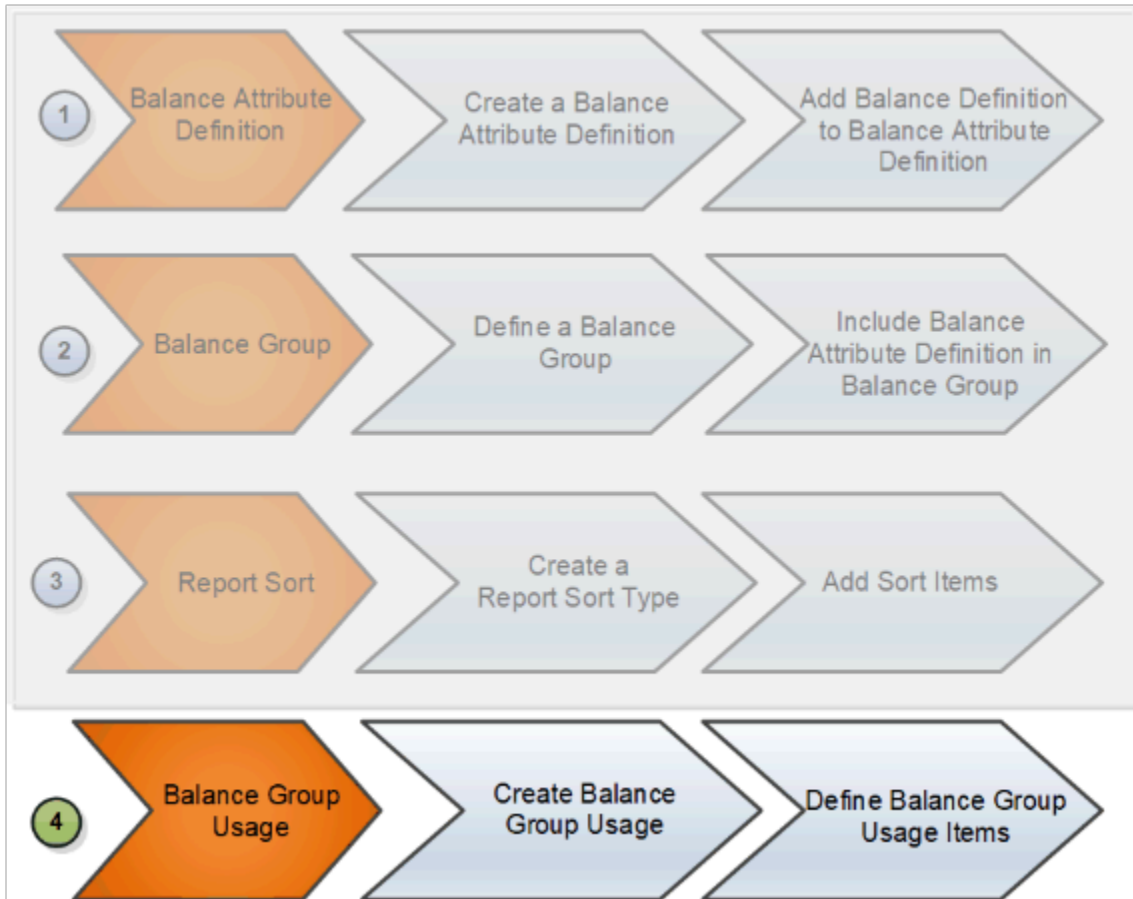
1

Balance Attribute Definition

Create a Balance Attribute Definition

Add Balance Definition to Balance Attribute Definition

2

Balance Group

Define a Balance Group

Include Balance Attribute Definition in Balance Group

3

Report Sort

Create a Report Sort Type

Add Sort Items

4

Balance Group Usage

Create Balance Group Usage

Define Balance Group Usage Items